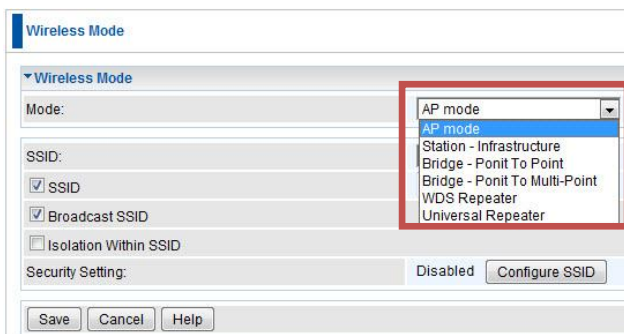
Wireless Mode

▾Wireless Mode

Mode:

AP mode

AP mode
Station - Infrastructure
Bridge - Ponit To Point
Bridge - Ponit To Multi-Point
WDS Repeater
Universal Repeater

SSID:

SSID

Broadcast SSID

Isolation Within SSID

Security Setting:

Disabled

Configure SSID

Save

Cancel

Help